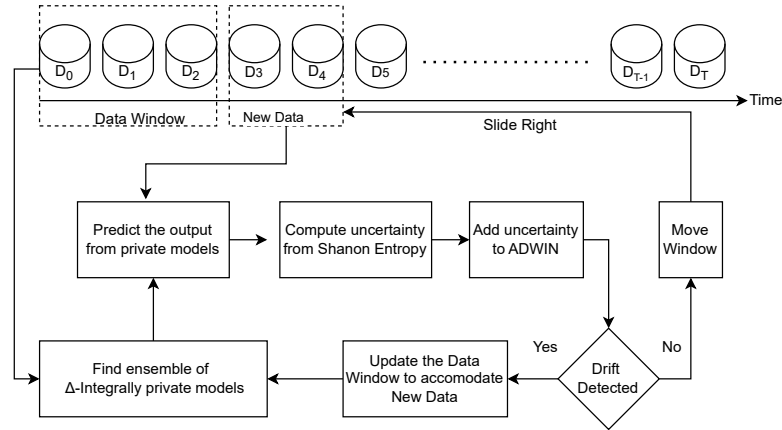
$D_0$ $D_1$ $D_2$ $D_3$ $D_4$ $D_5$ ........ $D_{T-1}$ $D_T$

Time

Data Window

New Data

Slide Right

Predict the output from private models

Compute uncertainty from Shanon Entropy

Add uncertainty to ADWIN

Move Window

Find ensemble of Δ-Integrally private models

Update the Data Window to accomodate New Data

Yes

Drift Detected

No